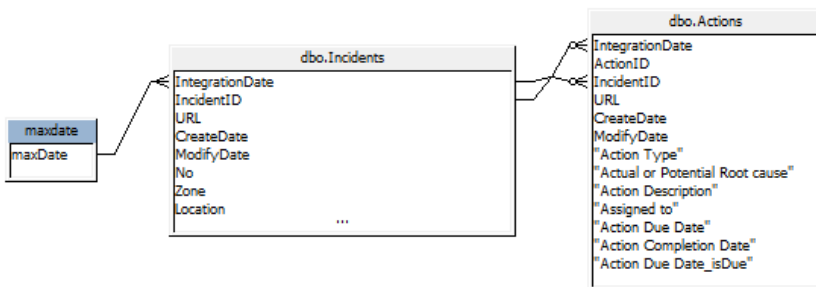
maxdate
maxDate

dbo.Incidents
IntegrationDate
IncidentID
URL
CreateDate
ModifyDate
No
Zone
Location
...

dbo.Actions
IntegrationDate
ActionID
IncidentID
URL
CreateDate
ModifyDate
"Action Type"
"Actual or Potential Root cause"
"Action Description"
"Assigned to"
"Action Due Date"
"Action Completion Date"
"Action Due Date_isDue"